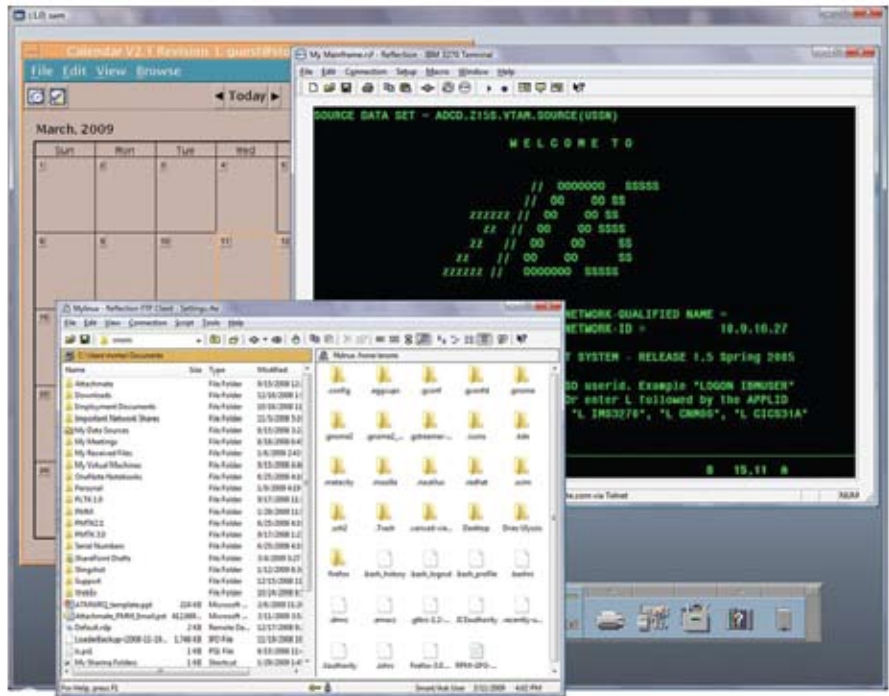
Calendar V2.1 Revision 1: guest@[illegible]

File Edit View Browse

◄ Today ►

March, 2009

Sun Mon Tue Wed

My Mainframe.rsf - Reflection - IBM 3270 Terminal

File Edit Connection Setup Macro Window Help

SOURCE DATA SET - ADCD.Z15S.VTAM.SOURCE(USSN)

W E L C O M E T O

NETWORK-QUALIFIED NAME =
NETWORK-ID = 10.0.10.27

SYSTEM - RELEASE 1.5 Spring 2005

userid. Example "LOGON IBMUSER"
Or enter L followed by the APPLID
"L IMS3270", "L CNM05", "L CICS31A"

8 15.11 A

via Telnet

NUM

MyIinux - Reflection FTP Client - Settings: fre

File Edit View Connection Script Tools Help

C:\Users\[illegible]\Documents

/Mlinux /home/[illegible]

| Name | Size | Type | Modified |
|---|---|---|---|
| Attachmate | | File Folder | |
| Downloads | | File Folder | |
| Employment Documents | | File Folder | |
| Important Network Shares | | File Folder | |
| My Data Sources | | File Folder | |
| My Meetings | | File Folder | |
| My Received Files | | File Folder | |
| My Virtual Machines | | File Folder | |
| OneNote Notebooks | | File Folder | |
| Personal | | File Folder | |
| RLTA 1.0 | | File Folder | |
| RMMX | | File Folder | |
| RMTX 2.1 | | File Folder | |
| RMTX 3.0 | | File Folder | |
| Serial Numbers | | File Folder | |
| SharePoint Drafts | | File Folder | |
| Slingshot | | File Folder | |
| Support | | File Folder | |
| WebEx | | File Folder | |
| ATMWRQ_template.ppt | | Microsoft ... | |
| Attachmate_RMMX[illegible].ppt | | Microsoft ... | |
| Default.rdp | | Remote De... | |
| LoaderBackup-2008-11-19... | | IRD File | |
| ls.pst | | PSS File | |
| My Sharing Folders | | Shortcut | |

.config .gconf .gconfd .gnome .gnome2 .gnome2_... .gstreamer... .icons .kde .metacity .mozilla .nautilus .redhat .ssh .xrh2 .Trash .cancel-via... Desktop Drex Ulysss firefox bash_history bash_logout bash_profile bashrc .dmrc .emacs gtkrc-1.2... ICEauthority recently-u... Xauthority .zshrc firefox-3.0... RPM-GPG-...

For Help, press F1